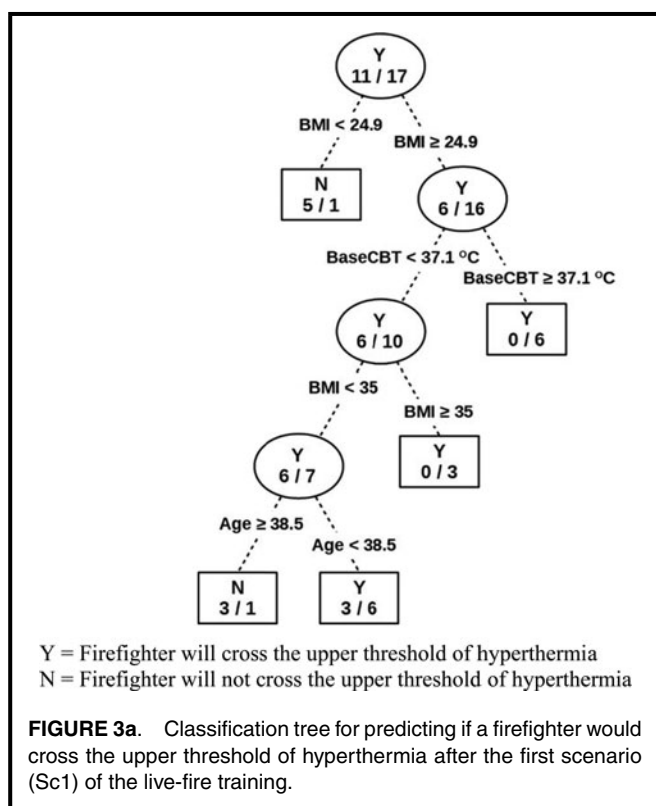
Y
11 / 17

BMI < 24.9

BMI ≥ 24.9

N
5 / 1

Y
6 / 16

BaseCBT < 37.1 ºC

BaseCBT ≥ 37.1 ºC

Y
6 / 10

Y
0 / 6

BMI < 35

BMI ≥ 35

Y
6 / 7

Y
0 / 3

Age ≥ 38.5

Age < 38.5

N
3 / 1

Y
3 / 6

Y = Firefighter will cross the upper threshold of hyperthermia
N = Firefighter will not cross the upper threshold of hyperthermia

**FIGURE 3a**. Classification tree for predicting if a firefighter would cross the upper threshold of hyperthermia after the first scenario (Sc1) of the live-fire training.